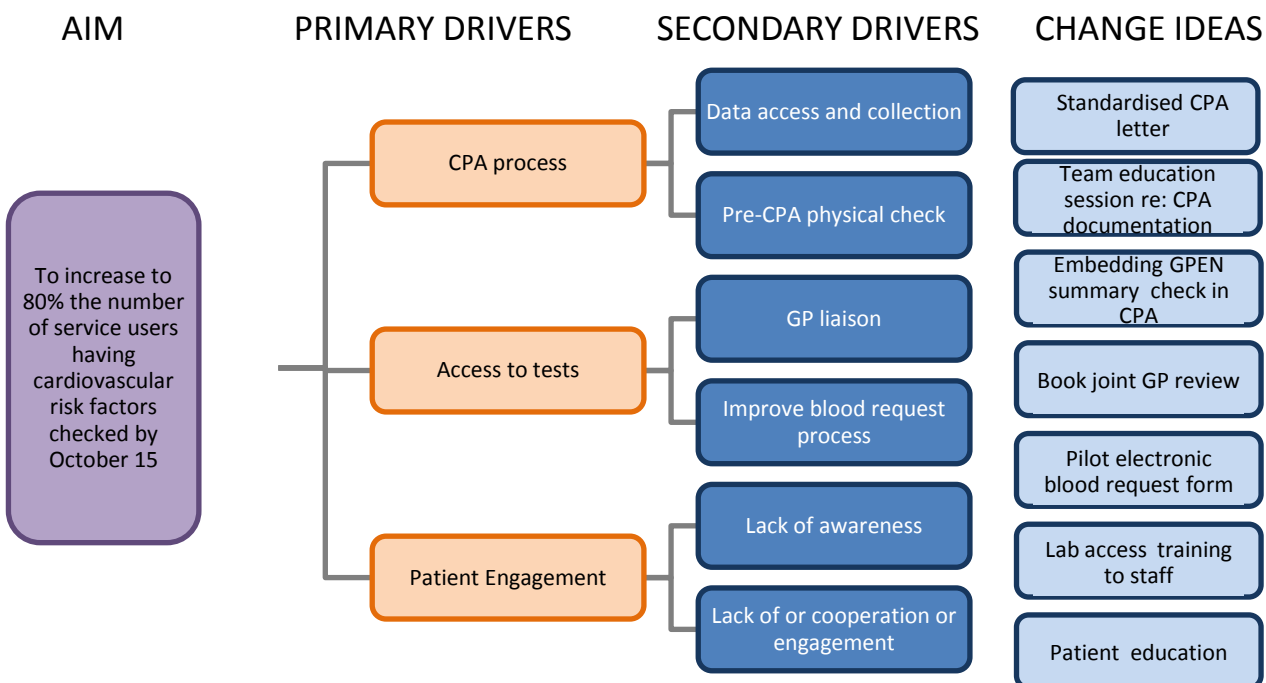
AIM

PRIMARY DRIVERS

SECONDARY DRIVERS

CHANGE IDEAS

To increase to 80% the number of service users having cardiovascular risk factors checked by October 15

CPA process

Access to tests

Patient Engagement

Data access and collection

Pre-CPA physical check

GP liaison

Improve blood request process

Lack of awareness

Lack of or cooperation or engagement

Standardised CPA letter

Team education session re: CPA documentation

Embedding GPEN summary check in CPA

Book joint GP review

Pilot electronic blood request form

Lab access training to staff

Patient education